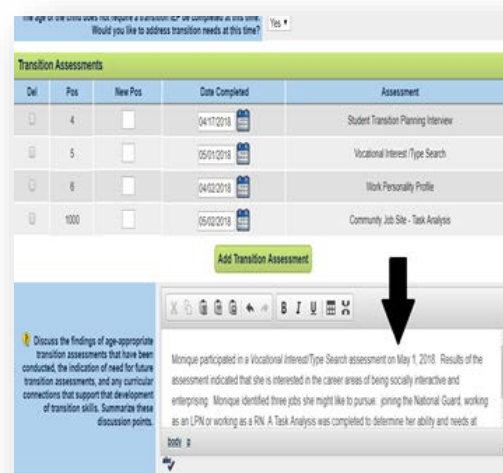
The age of the child does not require a transition IEP be completed at this time. Would you like to address transition needs at this time? Yes

Transition Assessments

| Del | Pos | New Pos | Date Completed | Assessment |
|---|---|---|---|---|
| | 4 | | 04/17/2018 | Student Transition Planning Interview |
| | 5 | | 05/01/2018 | Vocational Interest /Type Search |
| | 6 | | 04/02/2018 | Work Personality Profile |
| | 1000 | | 05/02/2018 | Community Job Site - Task Analysis |

Add Transition Assessment

Discuss the findings of age-appropriate transition assessments that have been conducted, the indication of need for future transition assessments, and any curricular connections that support that development of transition skills. Summarize these discussion points.

B I U

Monique participated in a Vocational Interest/Type Search assessment on May 1, 2018. Results of the assessment indicated that she is interested in the career areas of being socially interactive and enterprising. Monique identified three jobs she might like to pursue: joining the National Guard, working as an LPN or working as a RN. A Task Analysis was completed to determine her ability and needs at

body p